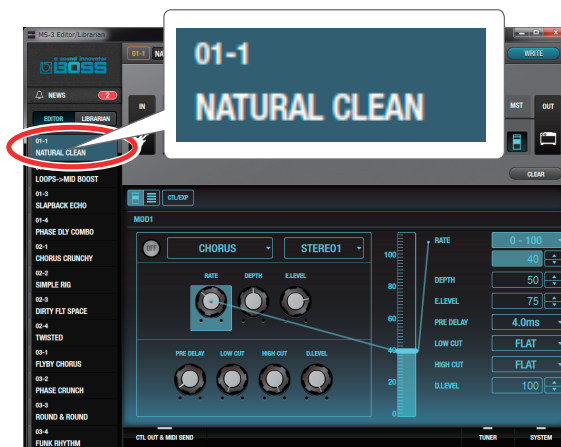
MS-3 Editor/Librarian

BOSS

01-1

NATURAL CLEAN

WRITE

NEWS 2

EDITOR LIBRARIAN

01-1
NATURAL CLEAN

IN

MST OUT

CLEAR

LOOPS->MID BOOST
01-3
SLAPBACK ECHO
01-4
PHASE DLY COMBO
02-1
CHORUS CRUNCHY
02-2
SIMPLE RIG
02-3
DIRTY FLT SPACE
02-4
TWISTED
03-1
FLYBY CHORUS
03-2
PHASE CRUNCH
03-3
ROUND & ROUND
03-4
FUNK RHYTHM

CTL/EXP

MOD1

OFF CHORUS STEREO1

RATE DEPTH E.LEVEL

PRE DELAY LOW CUT HIGH CUT D.LEVEL

100
80
60
40
20
0

RATE 0 - 100
40
DEPTH 50
E.LEVEL 75
PRE DELAY 4.0ms
LOW CUT FLAT
HIGH CUT FLAT
D.LEVEL 100

CTL OUT & MIDI SEND

TUNER SYSTEM